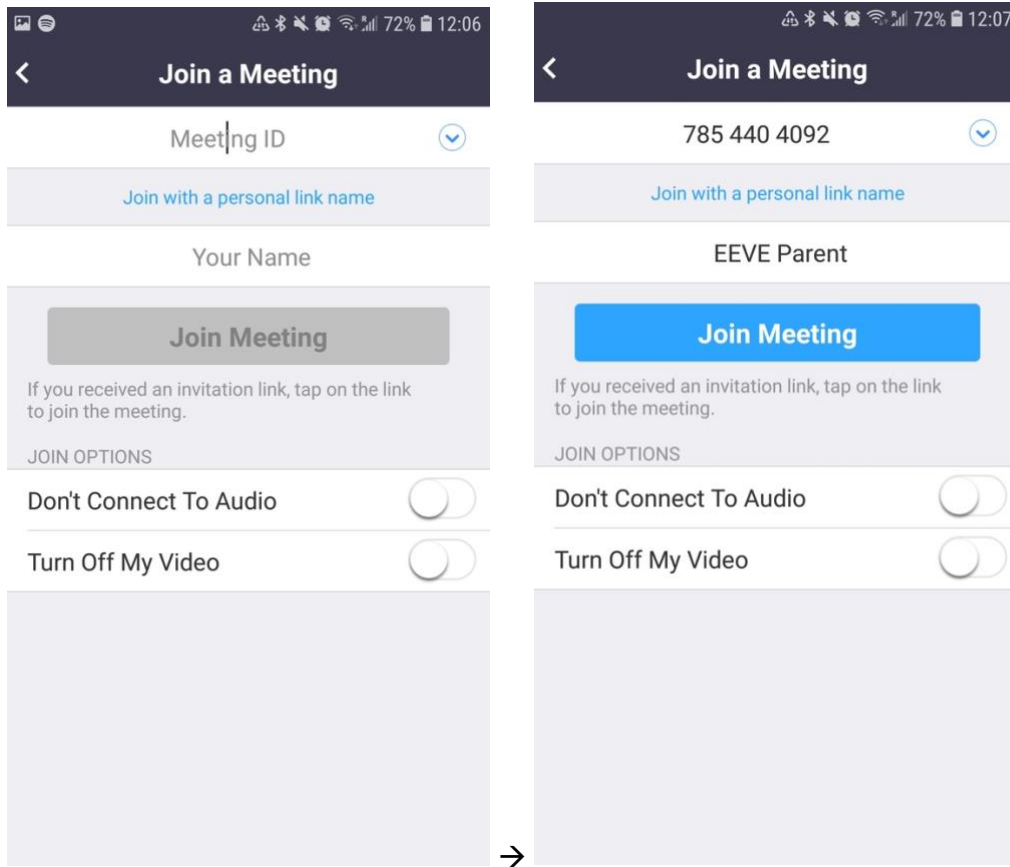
72% 12:06

Join a Meeting

Meeting ID

Join with a personal link name

Your Name

Join Meeting

If you received an invitation link, tap on the link to join the meeting.

JOIN OPTIONS

Don't Connect To Audio

Turn Off My Video

→

72% 12:07

Join a Meeting

785 440 4092

Join with a personal link name

EEVE Parent

Join Meeting

If you received an invitation link, tap on the link to join the meeting.

JOIN OPTIONS

Don't Connect To Audio

Turn Off My Video